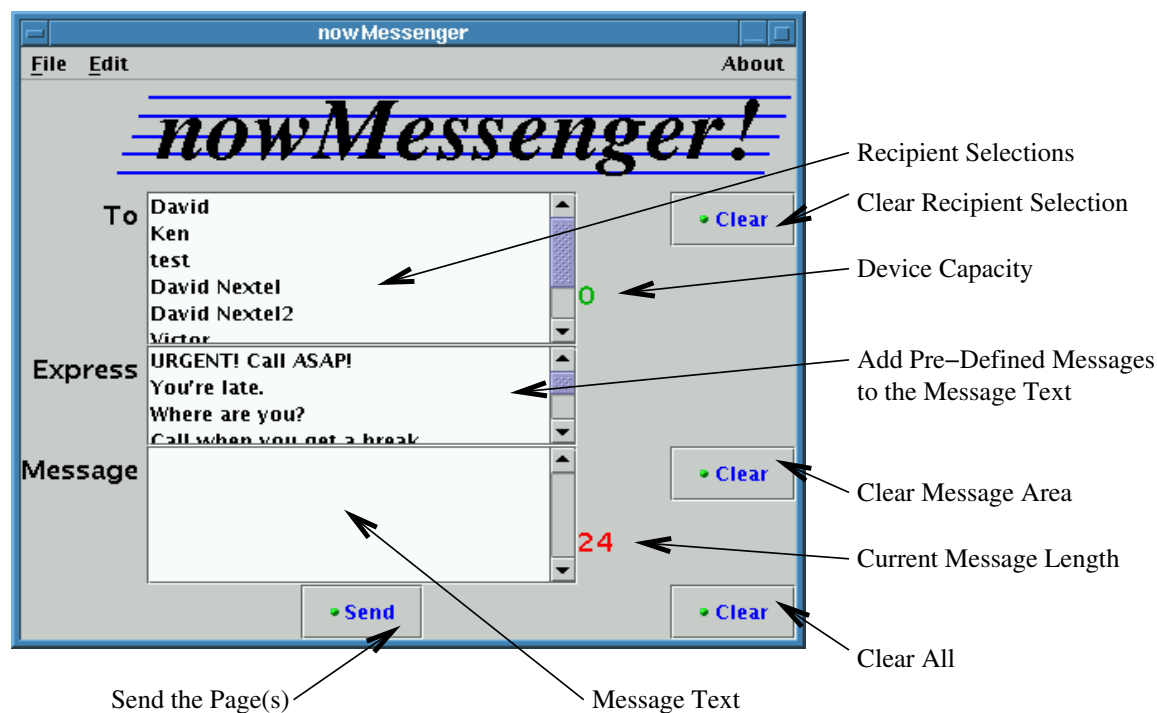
nowMessenger

File Edit About

nowMessenger!

Recipient Selections

To
David
Ken
test
David Nextel
David Nextel2
Victor

Clear

Clear Recipient Selection

0

Device Capacity

Express
URGENT! Call ASAP!
You're late.
Where are you?
Call when you get a break

Add Pre−Defined Messages to the Message Text

Message

Clear

Clear Message Area

24

Current Message Length

Send

Clear

Clear All

Send the Page(s)

Message Text